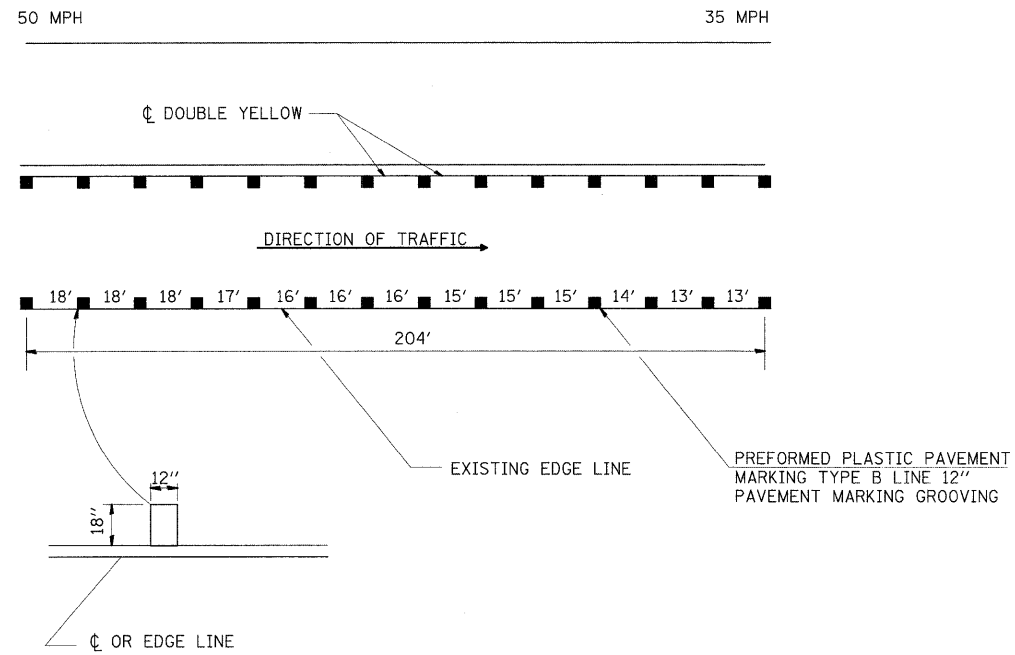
50 MPH

35 MPH

℄ DOUBLE YELLOW

DIRECTION OF TRAFFIC

18′ 18′ 18′ 17′ 16′ 16′ 16′ 15′ 15′ 15′ 14′ 13′ 13′

204′

EXISTING EDGE LINE

PREFORMED PLASTIC PAVEMENT MARKING TYPE B LINE 12″ PAVEMENT MARKING GROOVING

12″

18″

℄ OR EDGE LINE